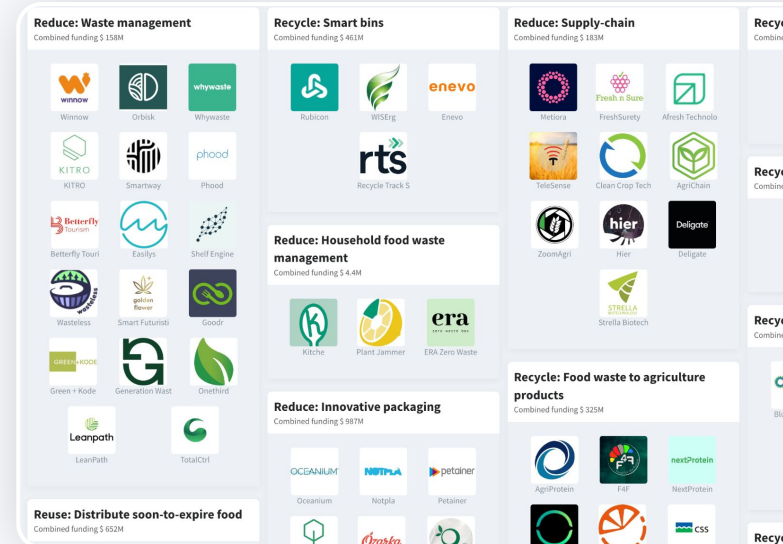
Reduce: Waste management
Combined funding $ 158M

winnow
Winnow
Orbisk
whywaste
Whywaste
KITRO
KITRO
Smartway
phood
Phood
Betterfly Tourism
Betterfly Touri
Easilys
Shelf Engine
wasteless
Wasteless
golden flower
Smart Futuristi
Goodr
GREEN+KODE
Green + Kode
Generation Wast
Onethird
Leanpath
LeanPath
TotalCtrl

Reuse: Distribute soon-to-expire food
Combined funding $ 652M

Recycle: Smart bins
Combined funding $ 461M

Rubicon
WISErg
enevo
Enevo
rts
Recycle Track S

Reduce: Household food waste management
Combined funding $ 4.4M

Kitche
Plant Jammer
era
ERA Zero Waste

Reduce: Innovative packaging
Combined funding $ 987M

OCEANIUM
Oceanium
NOTPLA
Notpla
petainer
Petainer

Reduce: Supply-chain
Combined funding $ 183M

Metiora
Fresh n Sure
FreshSurety
Afresh Technolo
TeleSense
Clean Crop Tech
AgriChain
ZoomAgri
hier
Hier
Deligate
Deligate
STRELLA
Strella Biotech

Recycle: Food waste to agriculture products
Combined funding $ 325M

AgriProtein
F4F
nextProtein
NextProtein
CSS

Recyc
Combine

Recyc
Combine

Recyc
Combine

Recyc